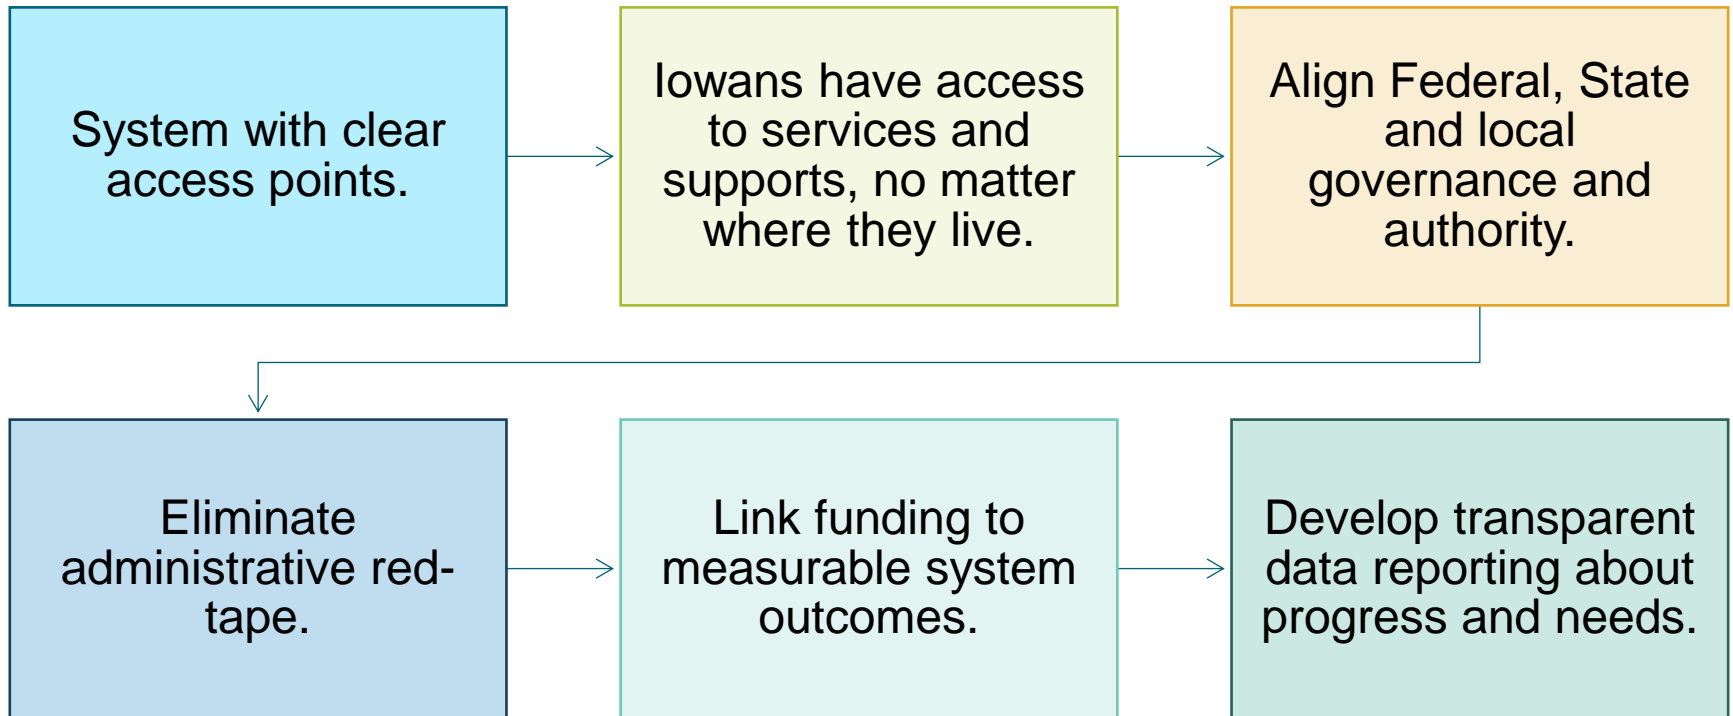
System with clear access points.

Iowans have access to services and supports, no matter where they live.

Align Federal, State and local governance and authority.

Eliminate administrative red-tape.

Link funding to measurable system outcomes.

Develop transparent data reporting about progress and needs.